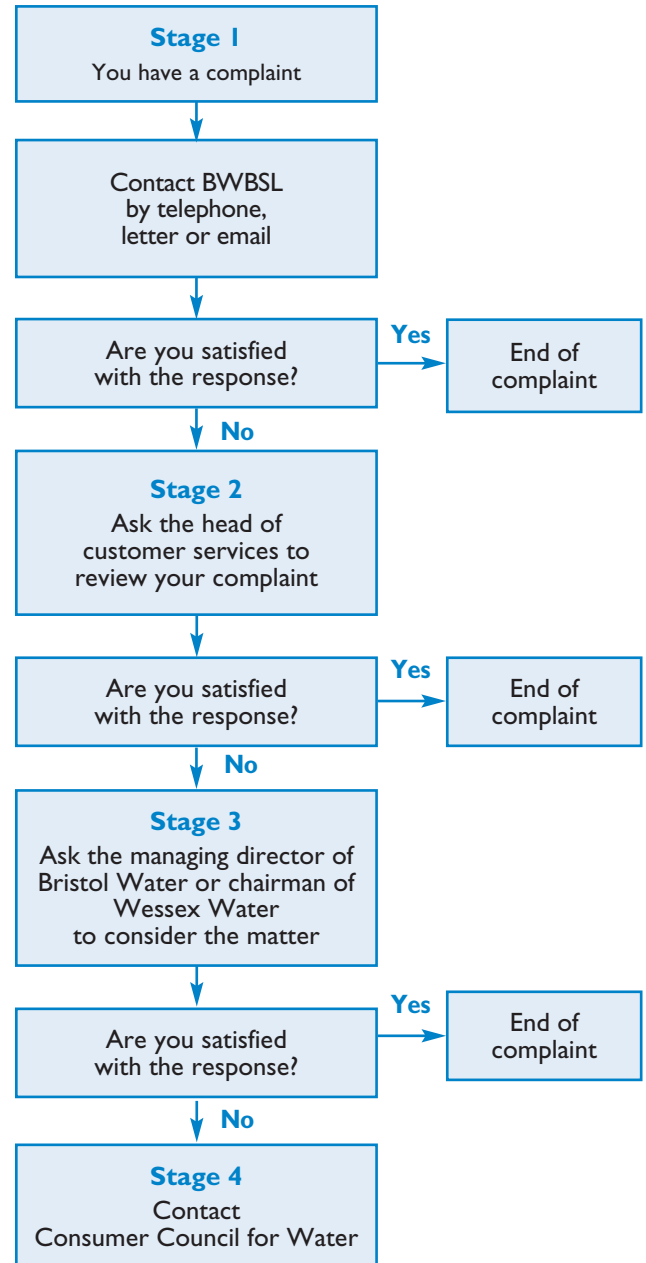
Stage 1
You have a complaint

Contact BWBSL by telephone, letter or email

Are you satisfied with the response?

Yes

End of complaint

No

Stage 2
Ask the head of customer services to review your complaint

Are you satisfied with the response?

Yes

End of complaint

No

Stage 3
Ask the managing director of Bristol Water or chairman of Wessex Water to consider the matter

Are you satisfied with the response?

Yes

End of complaint

No

Stage 4
Contact Consumer Council for Water